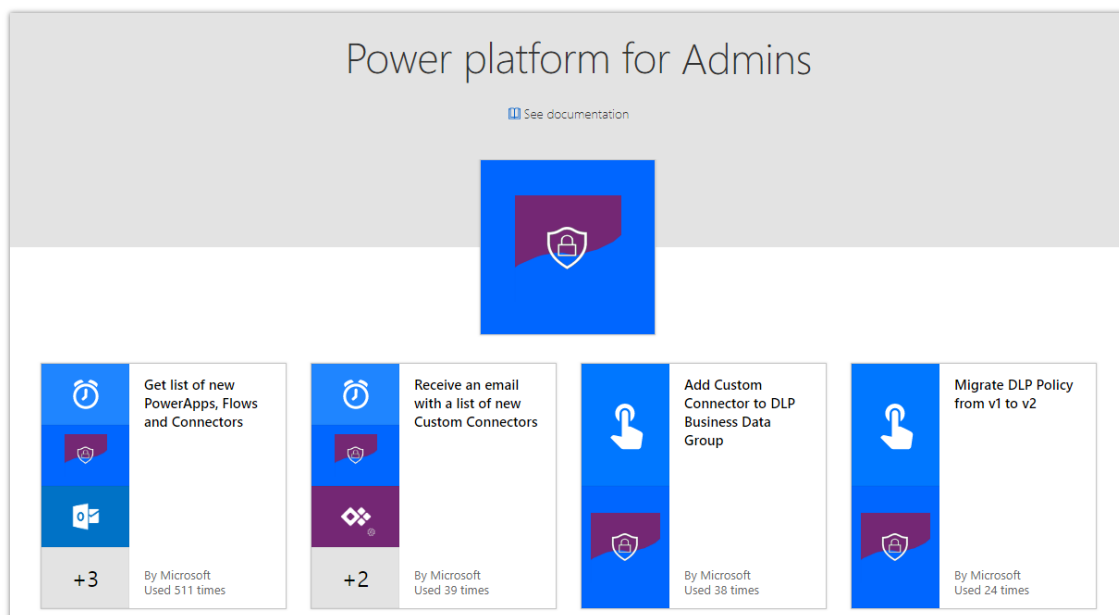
Power platform for Admins

See documentation

+3

Get list of new PowerApps, Flows and Connectors

By Microsoft
Used 511 times

+2

Receive an email with a list of new Custom Connectors

By Microsoft
Used 39 times

Add Custom Connector to DLP Business Data Group

By Microsoft
Used 38 times

Migrate DLP Policy from v1 to v2

By Microsoft
Used 24 times